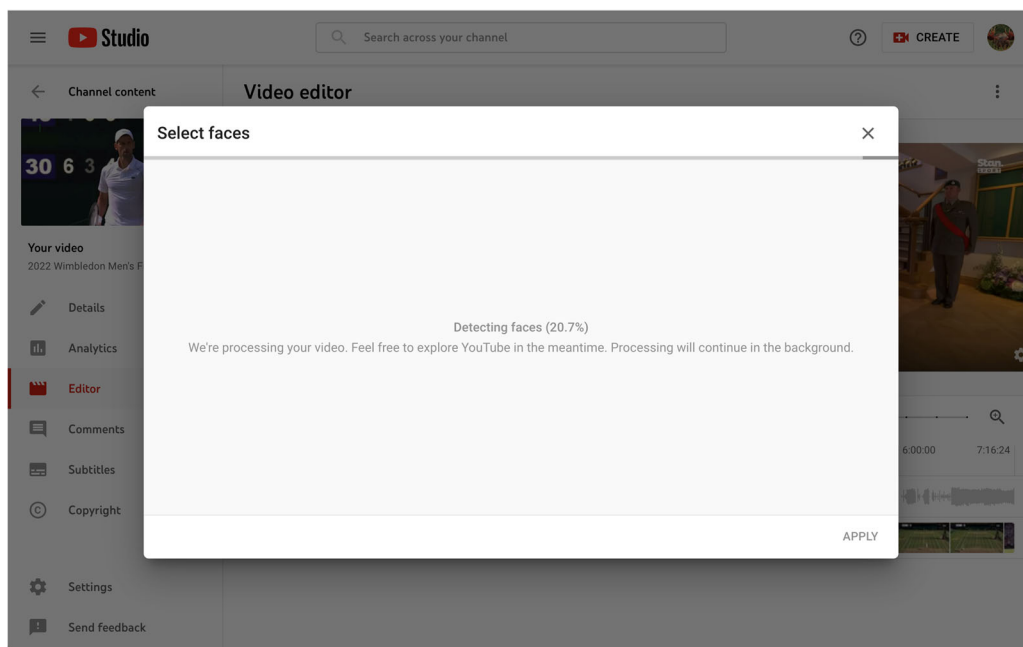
Studio

Search across your channel

CREATE

Channel content

Video editor

30 6 3

Your video
2022 Wimbledon Men's F

Details

Analytics

Editor

Comments

Subtitles

Copyright

Settings

Send feedback

Select faces

Detecting faces (20.7%)
We're processing your video. Feel free to explore YouTube in the meantime. Processing will continue in the background.

APPLY

6:00:00

7:16:24

Stan